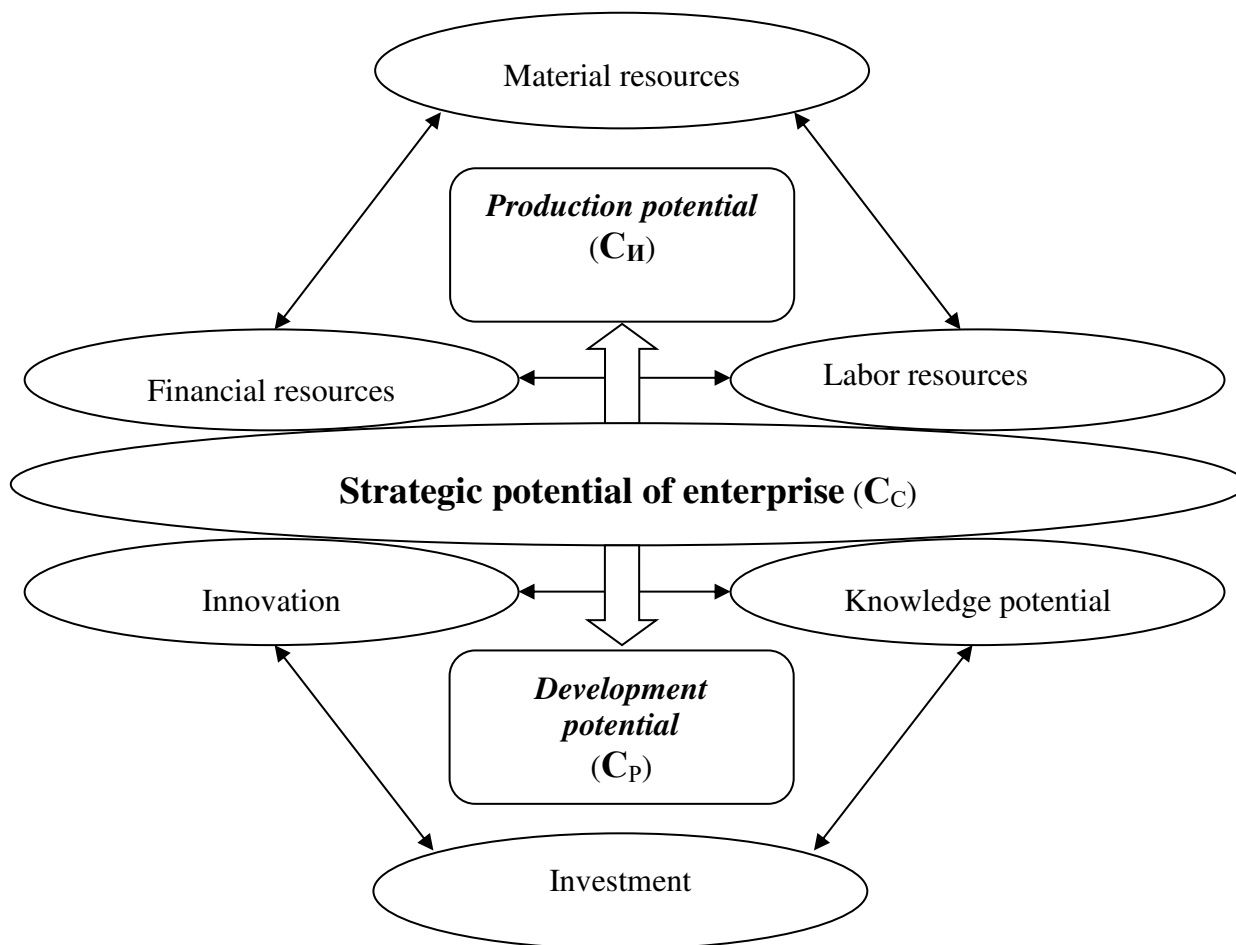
Material resources

Production potential
($C_{И}$)

Financial resources

Labor resources

Strategic potential of enterprise ($C_{C}$)

Innovation

Knowledge potential

Development potential
($C_{P}$)

Investment